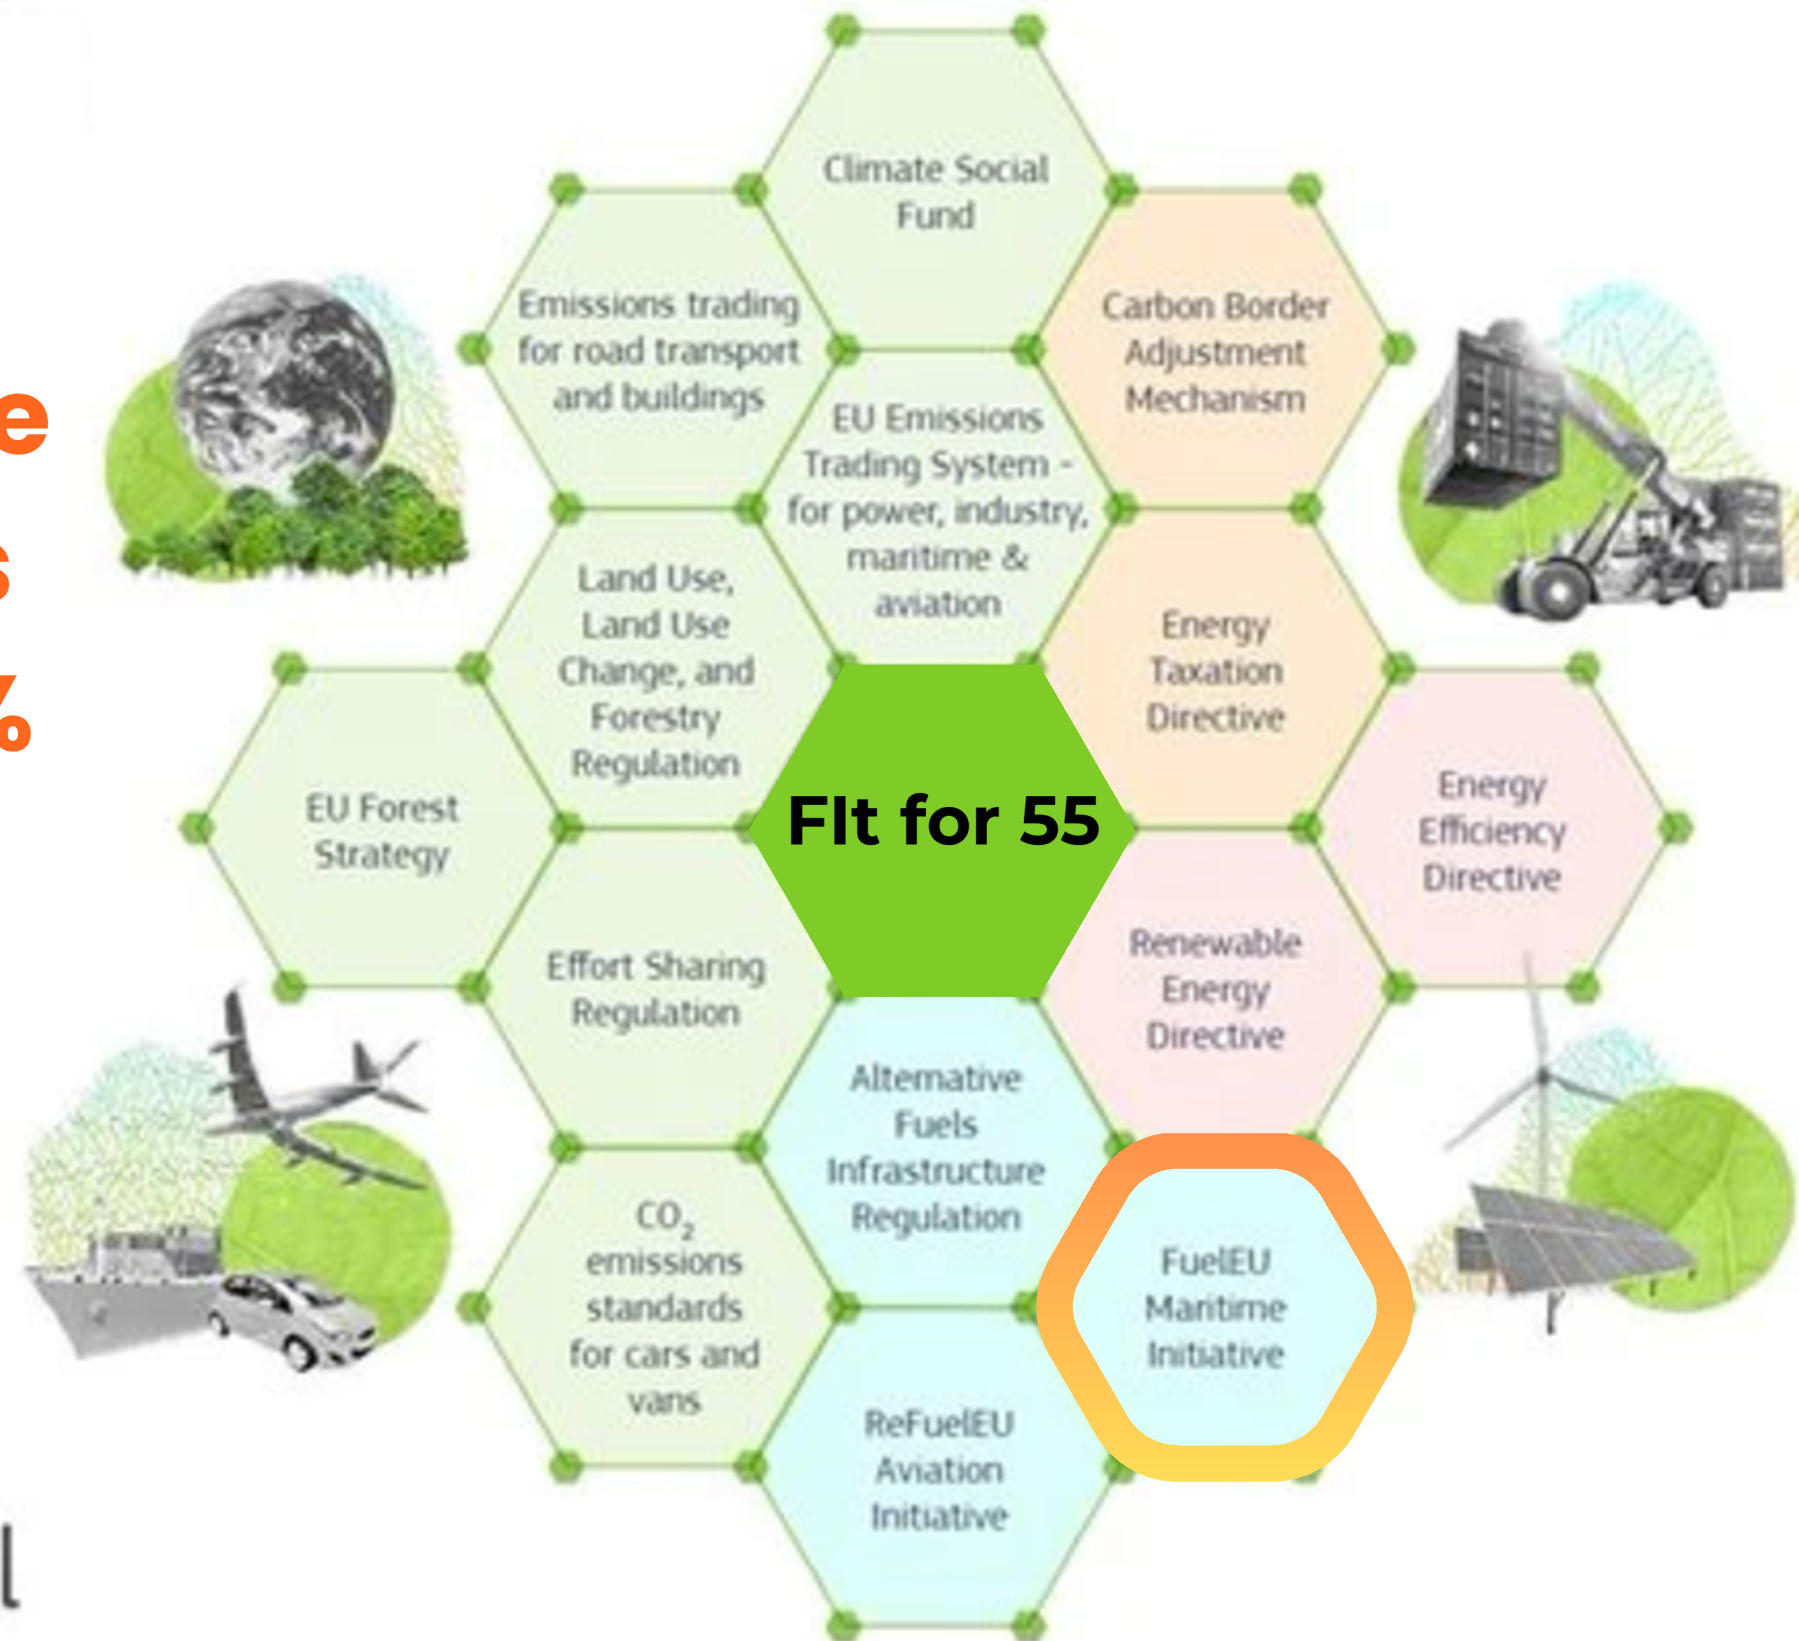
e
s
%
l

Climate Social Fund

Emissions trading for road transport and buildings

Carbon Border Adjustment Mechanism

EU Emissions Trading System - for power, industry, maritime & aviation

Land Use, Land Use Change, and Forestry Regulation

Energy Taxation Directive

EU Forest Strategy

FIt for 55

Energy Efficiency Directive

Effort Sharing Regulation

Renewable Energy Directive

Alternative Fuels Infrastructure Regulation

$CO_2$ emissions standards for cars and vans

FuelEU Maritime Initiative

ReFuelEU Aviation Initiative